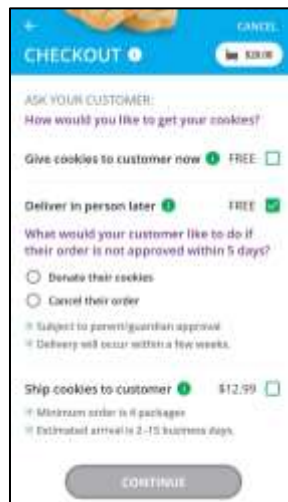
CANCEL

CHECKOUT

$20.00

ASK YOUR CUSTOMER:

How would you like to get your cookies?

Give cookies to customer now FREE

Deliver in person later FREE

What would your customer like to do if their order is not approved within 5 days?

Donate their cookies

Cancel their order

Subject to parent/guardian approval

Delivery will occur within a few weeks.

Ship cookies to customer $12.99

Minimum order is 4 packages

Estimated arrival is 2-15 business days.

CONTINUE